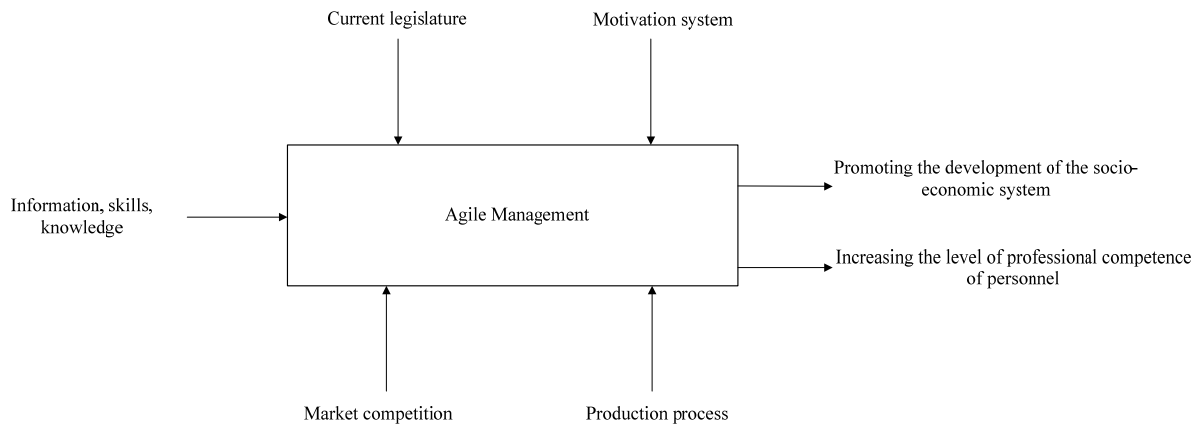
Current legislature

Motivation system

Information, skills, knowledge

Agile Management

Promoting the development of the socio-economic system

Increasing the level of professional competence of personnel

Market competition

Production process